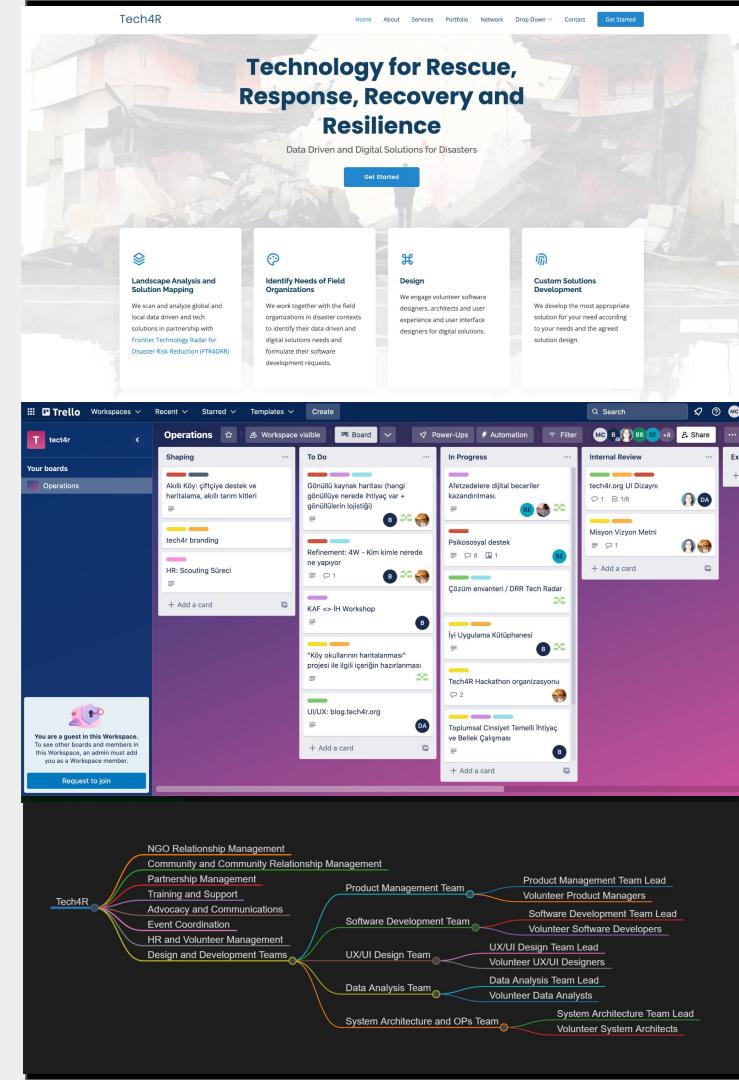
Tech4R

Home About Services Portfolio Network Drop Down Contact Get Started

Technology for Rescue, Response, Recovery and Resilience

Data Driven and Digital Solutions for Disasters

Get Started

Landscape Analysis and Solution Mapping

We scan and analyze global and local data driven and tech solutions in partnership with Frontier Technology Radar for Disaster Risk Reduction (FTR4DRR)

Identify Needs of Field Organizations

We work together with the field organizations in disaster contexts to identify their data driven and digital solutions needs and formulate their software development requests.

Design

We engage volunteer software designers, architects and user experience and user interface designers for digital solutions.

Custom Solutions Development

We develop the most appropriate solution for your need according to your needs and the agreed solution design.

Trello Workspaces Recent Starred Templates Create Search

T tect4r

Your boards

Operations

You are a guest in this Workspace. To see other boards and members in this Workspace, an admin must add you as a Workspace member.

Request to join

Operations Workspace visible Board Power-Ups Automation Filter MC B BB BE +8 Share

Shaping

Akıllı Köy: çiftçiyle destek ve haritalama, akıllı tarım kitleri

tech4r branding

HR: Scouting Süreci

+ Add a card

To Do

Gönüllü kaynak haritası (hangi gönüllüye nerede ihtiyaç var + gönüllülerin lojistiği)

Refinement: 4W - Kim kimle nerede ne yapıyor

1

KAF <> İH Workshop

"Köy okullarının haritalanması" projesi ile ilgili içeriğin hazırlanması

UI/UX: blog.tech4r.org

DA

+ Add a card

In Progress

Afetzedelere dijital beceriler kazandırılması.

BE

Psikososyal destek

8 1

BE

Çözüm envanteri / DRR Tech Radar

İyi Uygulama Kütüphanesi

B

Tech4R Hackathon organizasyonu

2

Toplumsal Cinsiyet Temelli İhtiyaç ve Bellek Çalışması

B

+ Add a card

Internal Review

tech4r.org UI Dizaynı

1 1/6

DA

Misyon Vizyon Metni

1

+ Add a card

Ex

Tech4R

NGO Relationship Management
Community and Community Relationship Management
Partnership Management
Training and Support
Advocacy and Communications
Event Coordination
HR and Volunteer Management
Design and Development Teams

Product Management Team
Product Management Team Lead
Volunteer Product Managers

Software Development Team
Software Development Team Lead
Volunteer Software Developers

UX/UI Design Team
UX/UI Design Team Lead
Volunteer UX/UI Designers

Data Analysis Team
Data Analysis Team Lead
Volunteer Data Analysts

System Architecture and OPs Team
System Architecture Team Lead
Volunteer System Architects